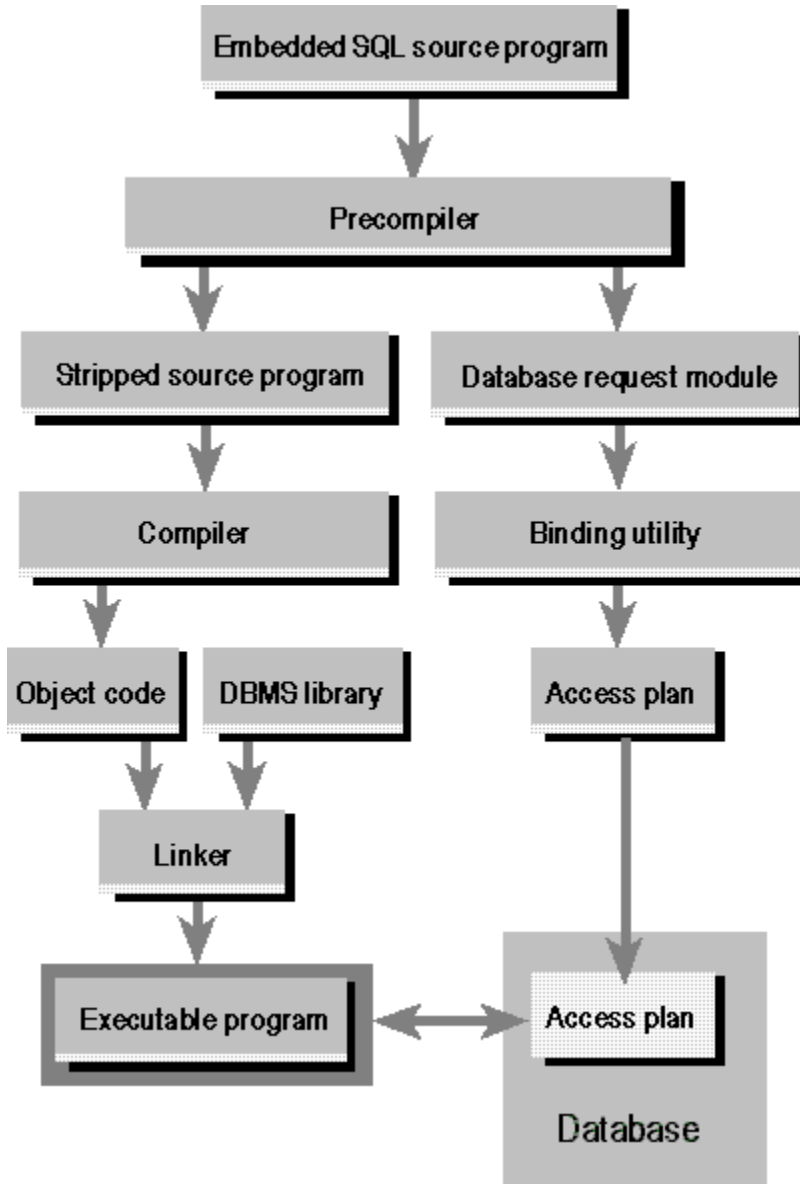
Embedded SQL source program

Precompiler

Stripped source program

Database request module

Compiler

Binding utility

Object code

DBMS library

Access plan

Linker

Executable program

Access plan

Database